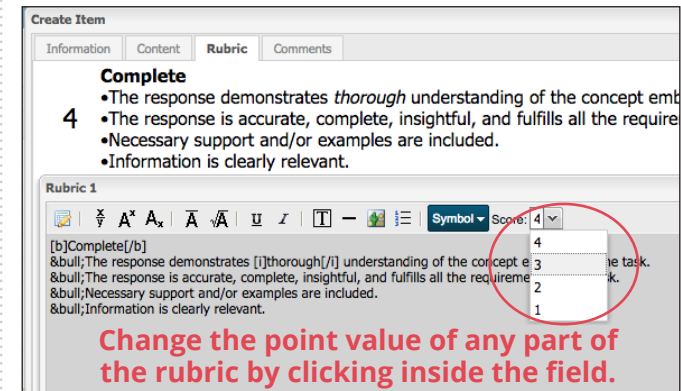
Create Item

Information Content Rubric Comments

4

Complete

•The response demonstrates *thorough* understanding of the concept emb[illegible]

•The response is accurate, complete, insightful, and fulfills all the require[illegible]

•Necessary support and/or examples are included.

•Information is clearly relevant.

Rubric 1

Symbol Score: 4

4
3
2
1

[b]Complete[/b]
&bull;The response demonstrates [i]thorough[/i] understanding of the concept e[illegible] the task.
&bull;The response is accurate, complete, insightful, and fulfills all the requireme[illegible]k.
&bull;Necessary support and/or examples are included.
&bull;Information is clearly relevant.

Change the point value of any part of the rubric by clicking inside the field.